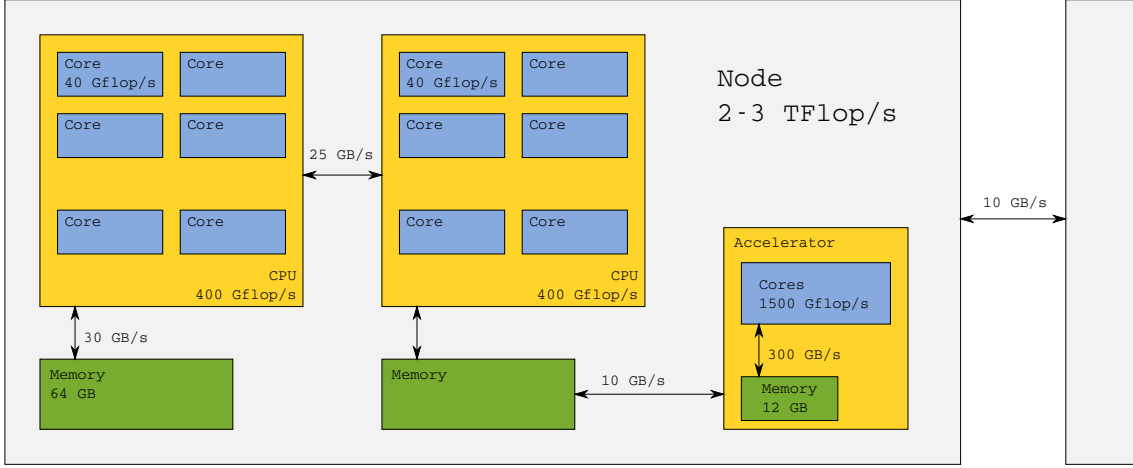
Core
40 Gflop/s

Core

Core

Core

Core

Core

CPU
400 Gflop/s

25 GB/s

Core
40 Gflop/s

Core

Core

Core

Core

Core

CPU
400 Gflop/s

Node
2-3 TFlop/s

10 GB/s

Accelerator

Cores
1500 Gflop/s

300 GB/s

Memory
12 GB

30 GB/s

Memory
64 GB

Memory

10 GB/s